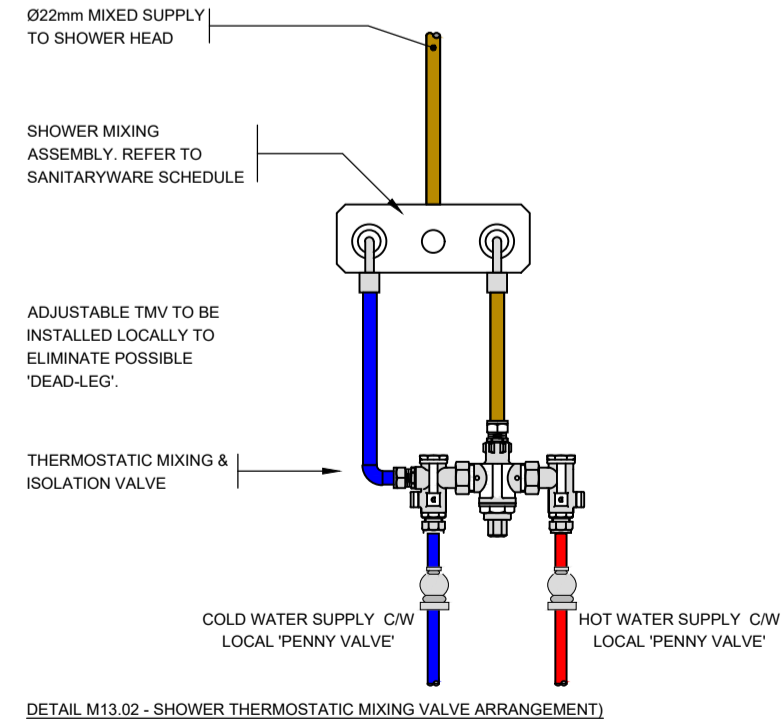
Ø22mm MIXED SUPPLY TO SHOWER HEAD

SHOWER MIXING ASSEMBLY. REFER TO SANITARYWARE SCHEDULE

ADJUSTABLE TMV TO BE INSTALLED LOCALLY TO ELIMINATE POSSIBLE 'DEAD-LEG'.

THERMOSTATIC MIXING & ISOLATION VALVE

COLD WATER SUPPLY C/W LOCAL 'PENNY VALVE'

HOT WATER SUPPLY C/W LOCAL 'PENNY VALVE'

DETAIL M13.02 - SHOWER THERMOSTATIC MIXING VALVE ARRANGEMENT)